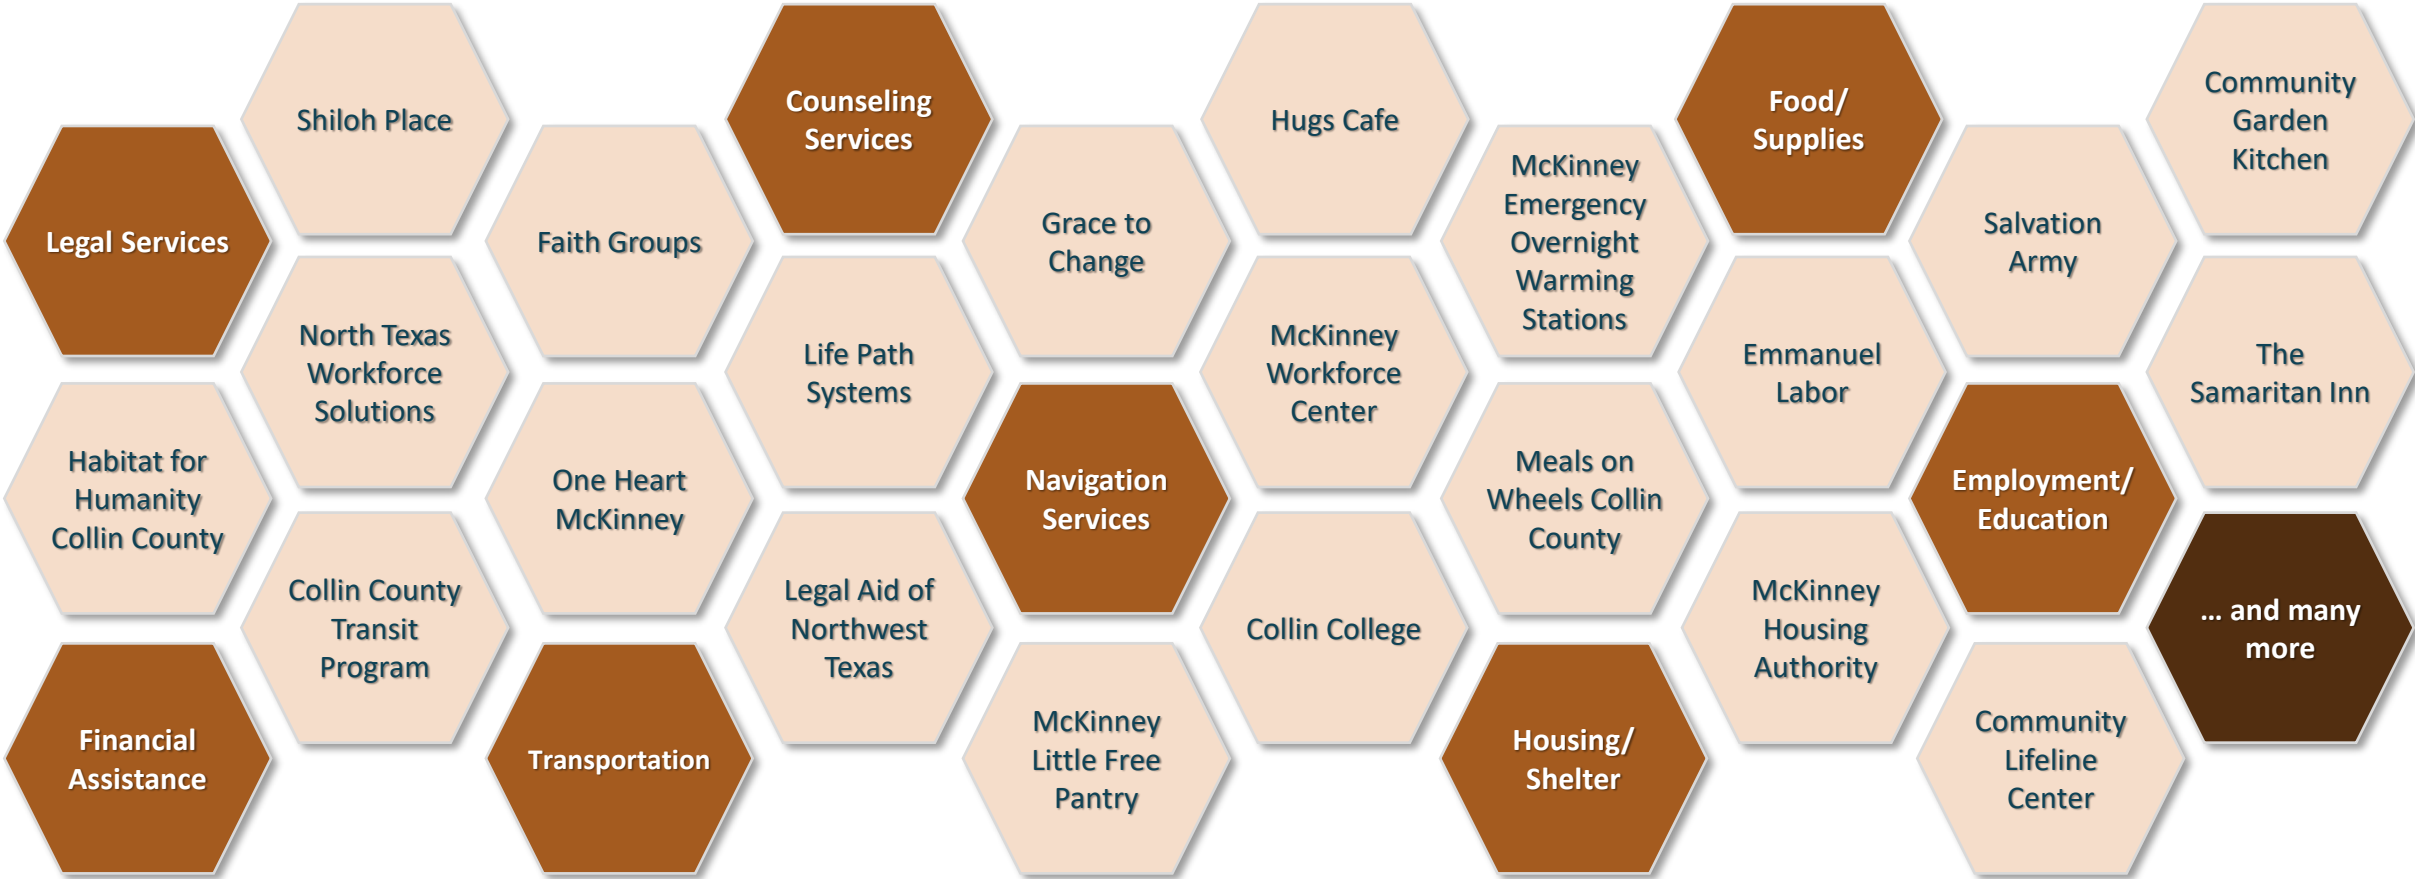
Legal Services

Habitat for Humanity Collin County

Financial Assistance

Shiloh Place

North Texas Workforce Solutions

Collin County Transit Program

Faith Groups

One Heart McKinney

Transportation

Counseling Services

Life Path Systems

Legal Aid of Northwest Texas

Grace to Change

Navigation Services

McKinney Little Free Pantry

Hugs Cafe

McKinney Workforce Center

Collin College

McKinney Emergency Overnight Warming Stations

Meals on Wheels Collin County

Housing/ Shelter

Food/ Supplies

Emmanuel Labor

McKinney Housing Authority

Salvation Army

Employment/ Education

Community Lifeline Center

Community Garden Kitchen

The Samaritan Inn

… and many more